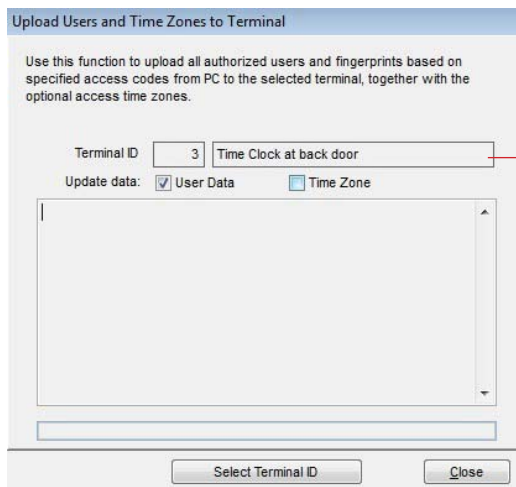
Upload Users and Time Zones to Terminal

Use this function to upload all authorized users and fingerprints based on specified access codes from PC to the selected terminal, together with the optional access time zones.

Terminal ID 3 Time Clock at back door

Update data: User Data Time Zone

Select Terminal ID

Close